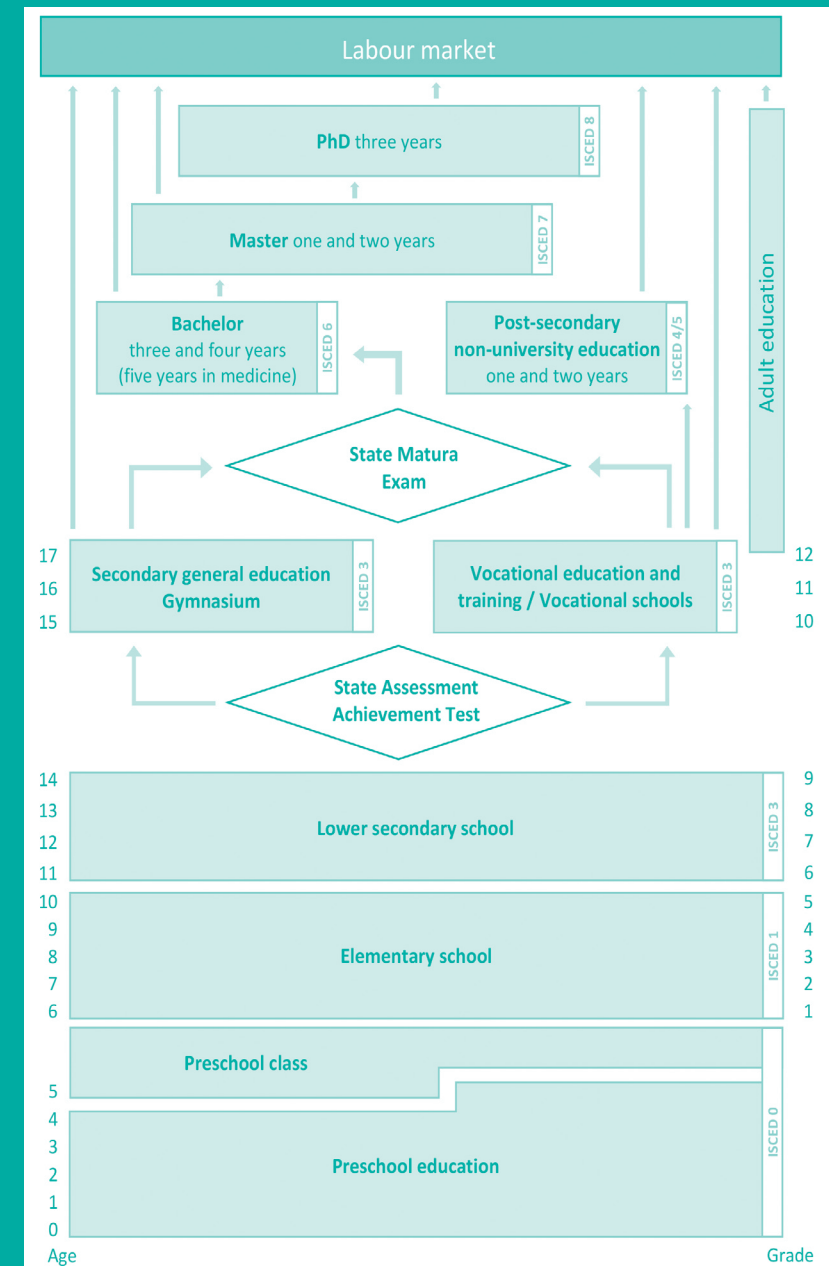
Labour market

PhD three years
ISCED 8

Master one and two years
ISCED 7

Bachelor
three and four years
(five years in medicine)
ISCED 6

Post-secondary
non-university education
one and two years
ISCED 4/5

Adult education

State Matura
Exam

17
16
15

Secondary general education
Gymnasium
ISCED 3

Vocational education and
training / Vocational schools
ISCED 3

12
11
10

State Assessment
Achievement Test

14
13
12
11

Lower secondary school
ISCED 3

9
8
7
6

10
9
8
7
6

Elementary school
ISCED 1

5
4
3
2
1

Preschool class

5
4
3
2
1
0

Preschool education
ISCED 0

Age

Grade